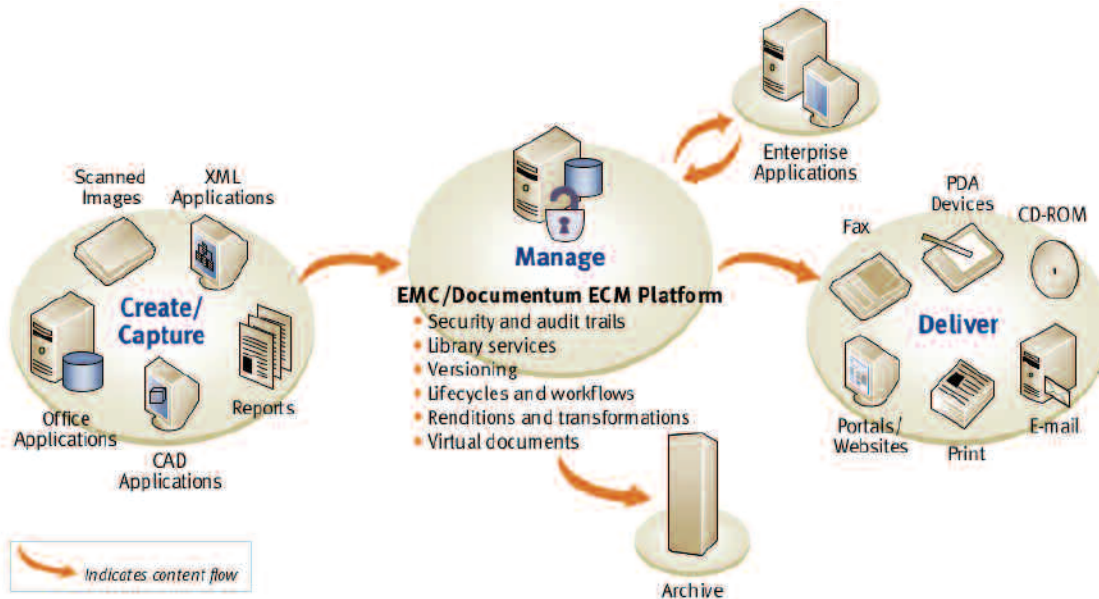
Scanned Images

XML Applications

Create/ Capture

Office Applications

CAD Applications

Reports

Enterprise Applications

Manage

EMC/Documentum ECM Platform
• Security and audit trails
• Library services
• Versioning
• Lifecycles and workflows
• Renditions and transformations
• Virtual documents

Archive

Fax

PDA Devices

CD-ROM

Deliver

Portals/ Websites

Print

E-mail

Indicates content flow